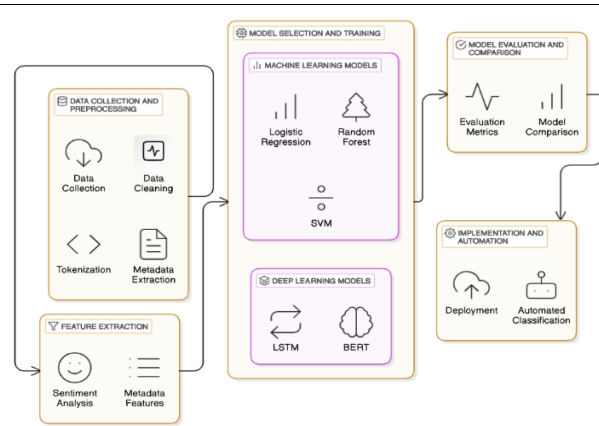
DATA COLLECTION AND PREPROCESSING

Data Collection

Data Cleaning

Tokenization

Metadata Extraction

FEATURE EXTRACTION

Sentiment Analysis

Metadata Features

MODEL SELECTION AND TRAINING

MACHINE LEARNING MODELS

Logistic Regression

Random Forest

SVM

DEEP LEARNING MODELS

LSTM

BERT

MODEL EVALUATION AND COMPARISON

Evaluation Metrics

Model Comparison

IMPLEMENTATION AND AUTOMATION

Deployment

Automated Classification